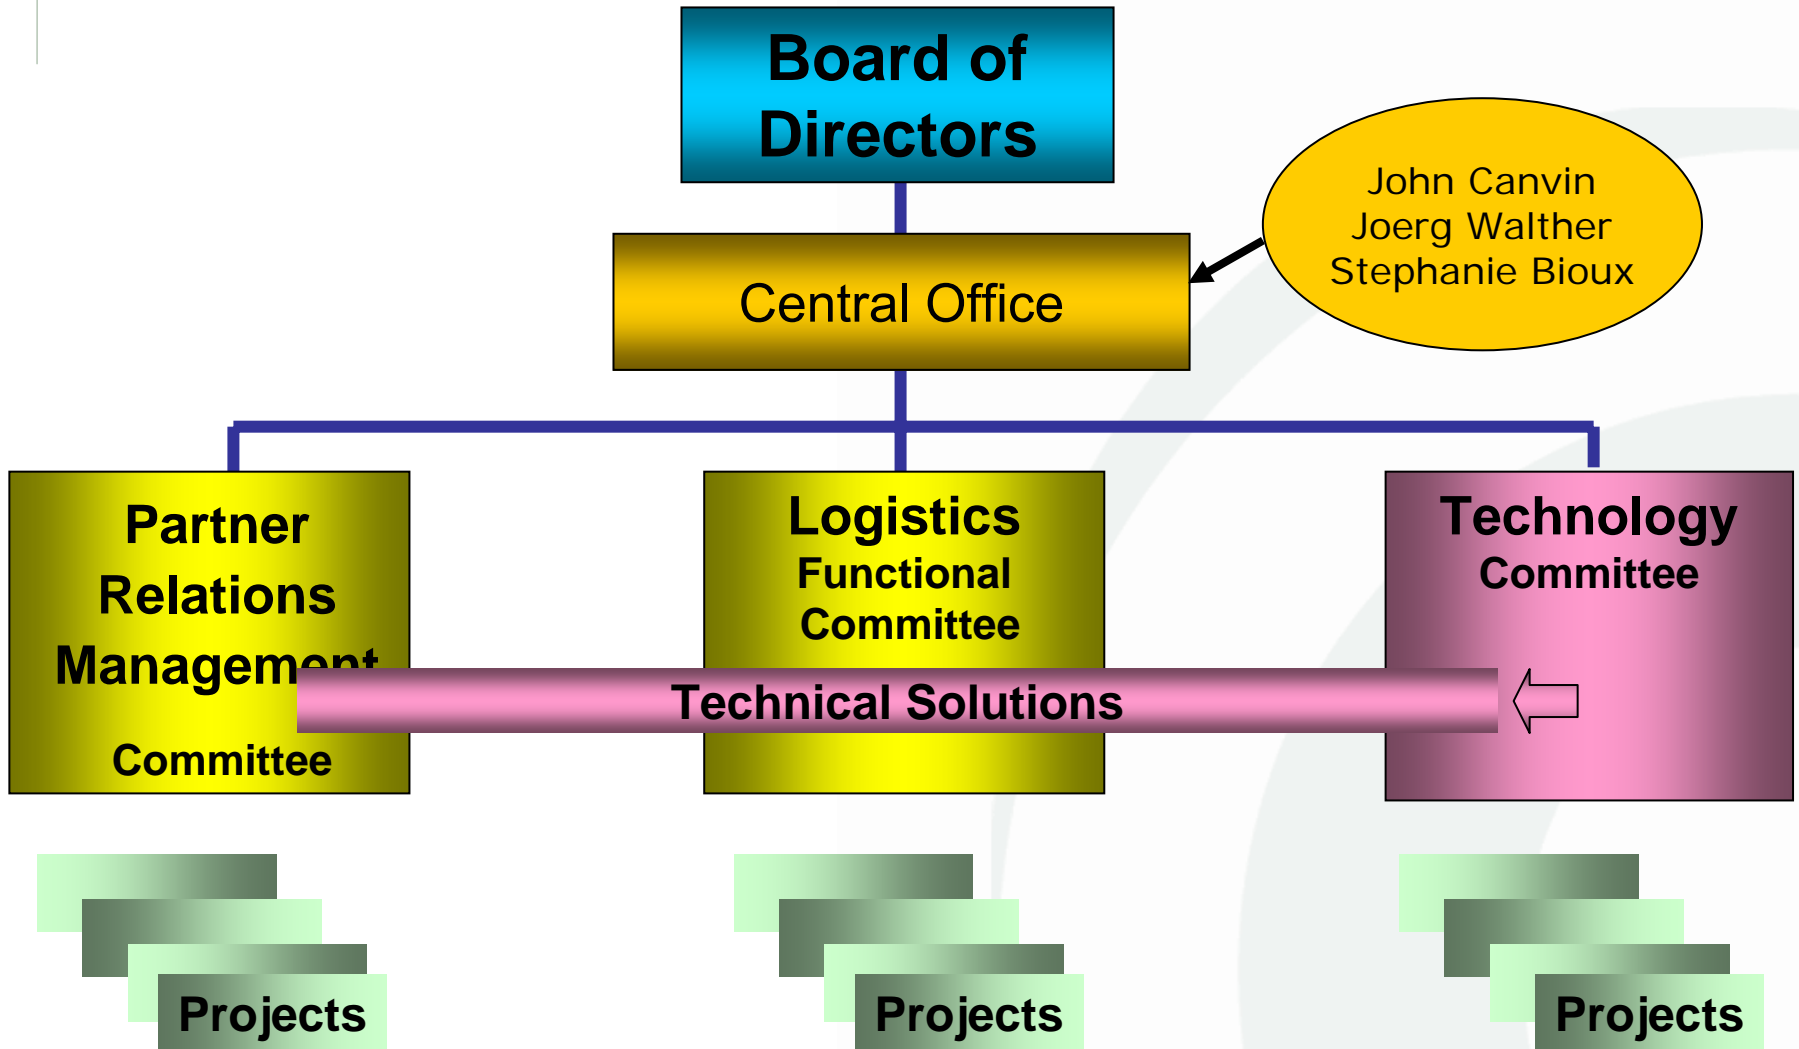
Board of Directors

John Canvin
Joerg Walther
Stephanie Bioux

Central Office

Partner Relations Management Committee

Logistics Functional Committee

Technology Committee

Technical Solutions

Projects

Projects

Projects